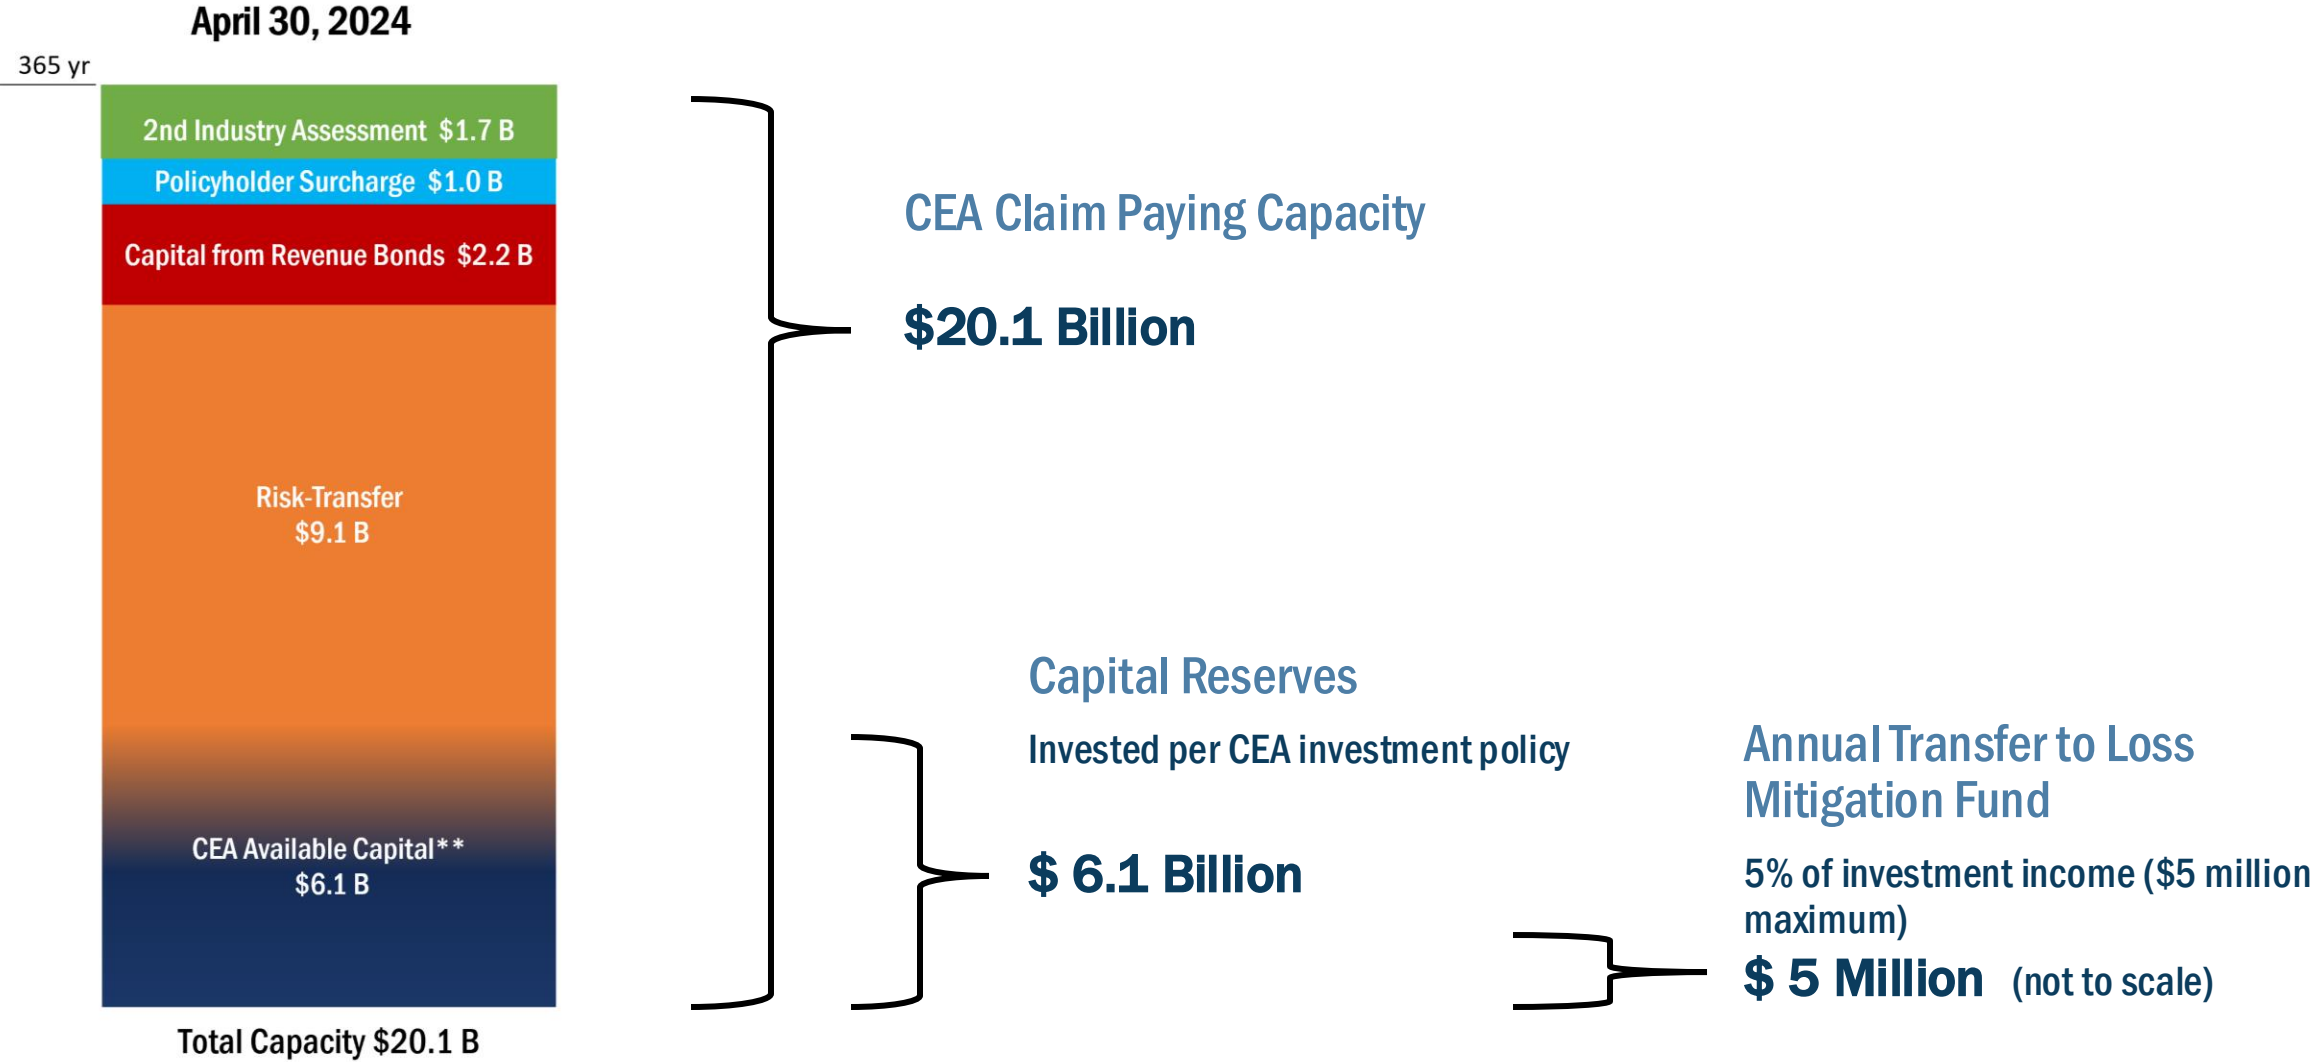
April 30, 2024

365 yr

2nd Industry Assessment $1.7 B

Policyholder Surcharge $1.0 B

Capital from Revenue Bonds $2.2 B

Risk-Transfer
$9.1 B

CEA Available Capital**
$6.1 B

Total Capacity $20.1 B

CEA Claim Paying Capacity

$20.1 Billion

Capital Reserves

Invested per CEA investment policy

$ 6.1 Billion

Annual Transfer to Loss Mitigation Fund

5% of investment income ($5 million maximum)

$ 5 Million (not to scale)